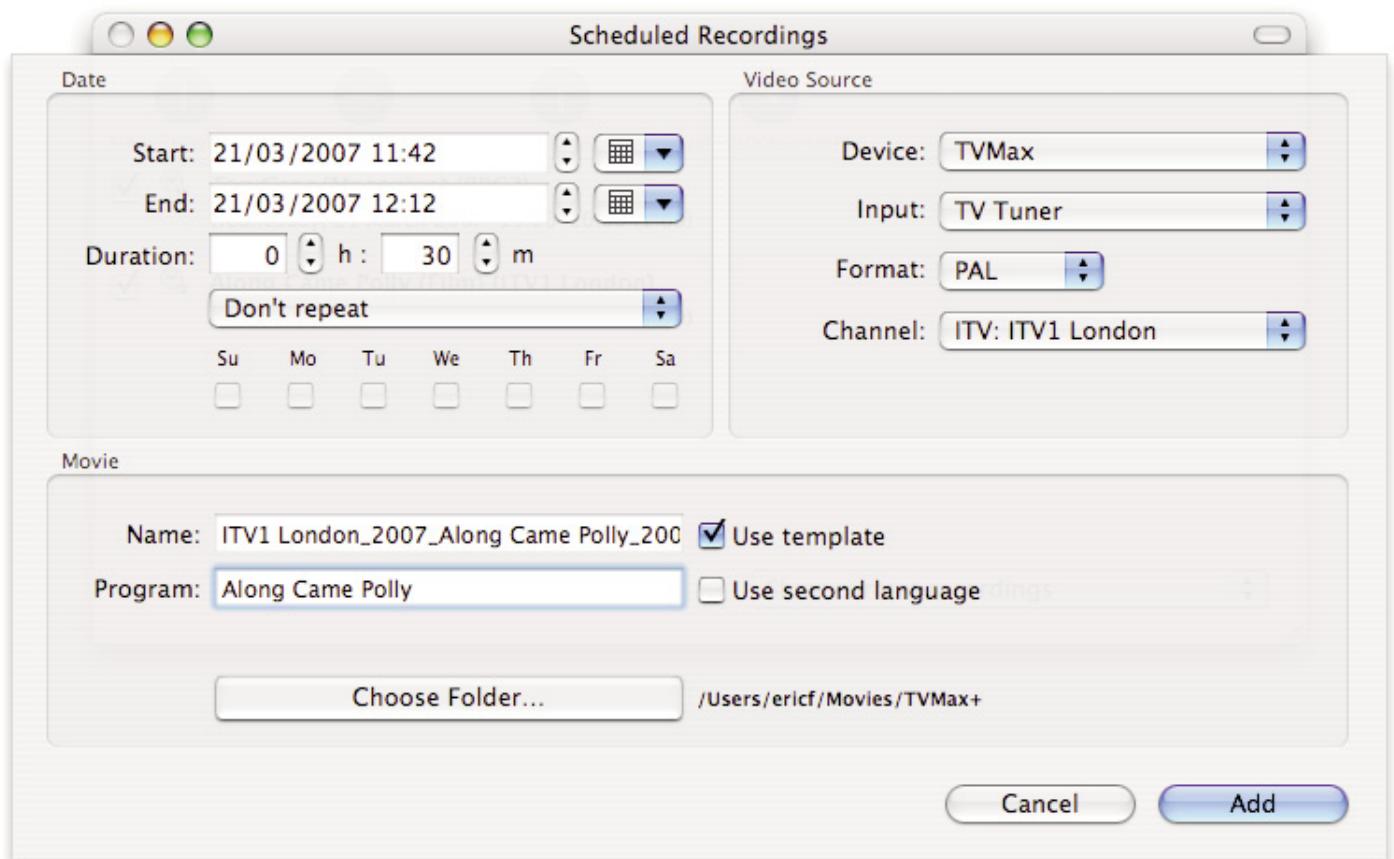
Scheduled Recordings

Date

Start: 21/03/2007 11:42

End: 21/03/2007 12:12

Duration: 0 h : 30 m

Don't repeat

Su Mo Tu We Th Fr Sa

Video Source

Device: TVMax

Input: TV Tuner

Format: PAL

Channel: ITV: ITV1 London

Movie

Name: ITV1 London_2007_Along Came Polly_200

Use template

Program: Along Came Polly

Use second language

Choose Folder...

/Users/ericf/Movies/TVMax+

Cancel

Add